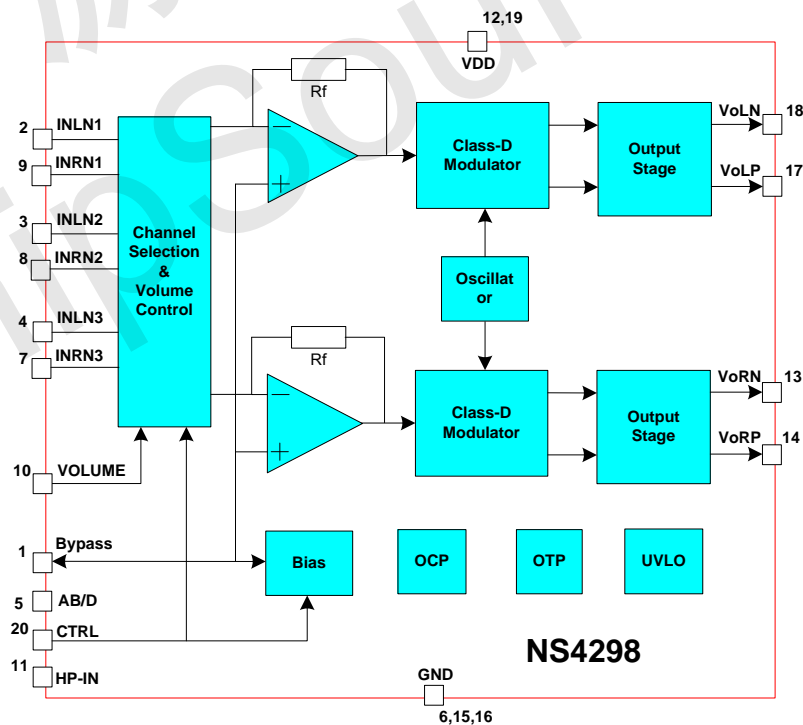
12,19
VDD

Rf

2 INLN1
9 INRN1
3 INLN2
8 INRN2
4 INLN3
7 INRN3

Channel Selection & Volume Control

−
+

Class-D Modulator

Output Stage

VoLN 18
VoLP 17

Oscillat or

Rf

−
+

Class-D Modulator

Output Stage

VoRN 13
VoRP 14

10 VOLUME

1 Bypass

Bias

OCP

OTP

UVLO

5 AB/D
20 CTRL
11 HP-IN

NS4298

GND
6,15,16